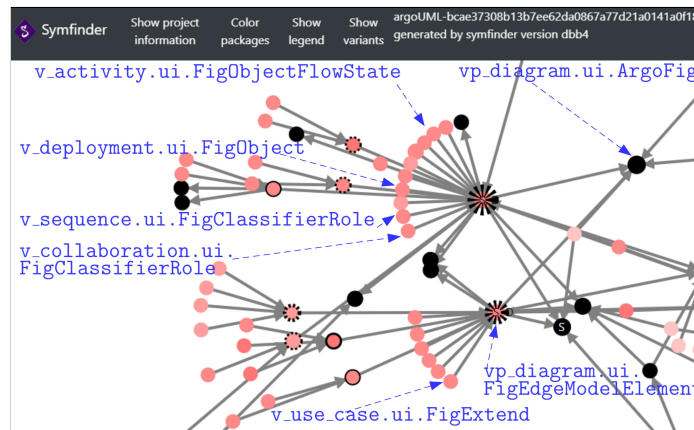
Symfinder Show project information Color packages Show legend Show variants argoUML-bcae37308b13b7ee62da0867a77d21a0141a0f1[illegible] generated by symfinder version dbb4

v_activity.ui.FigObjectFlowState

vp_diagram.ui.ArgoFig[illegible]

v_deployment.ui.FigObject

v_sequence.ui.FigClassifierRole

v_collaboration.ui.FigClassifierRole

S

vp_diagram.ui.FigEdgeModelElemen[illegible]

v_use_case.ui.FigExtend